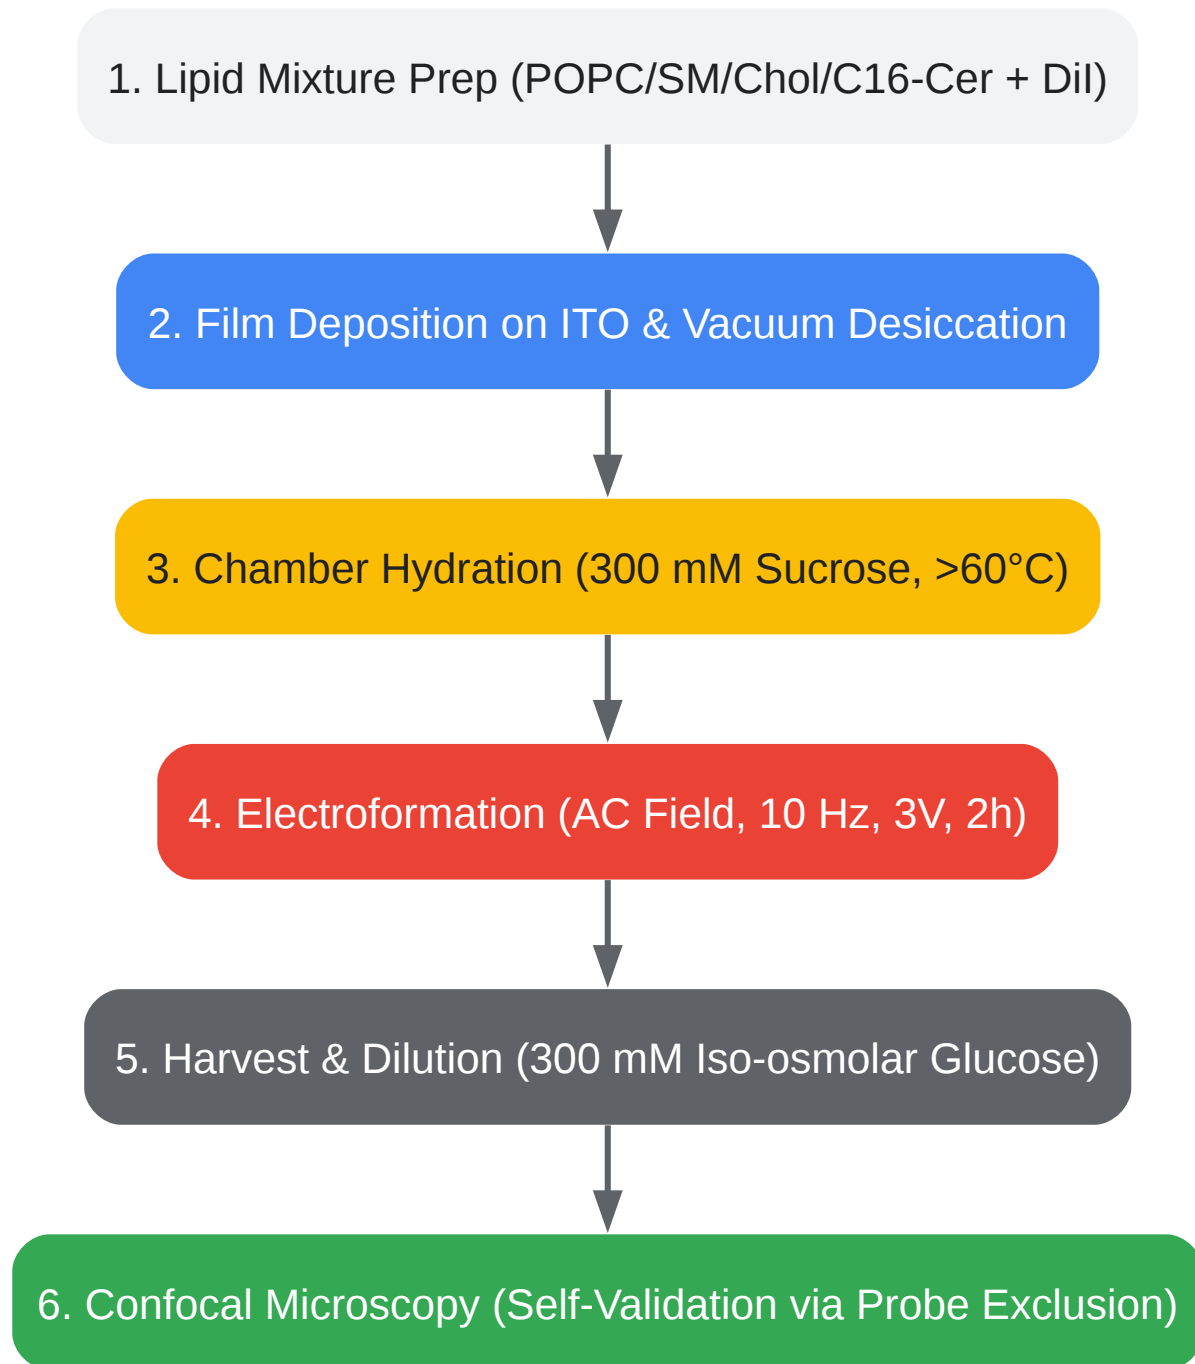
1. Lipid Mixture Prep (POPC/SM/Chol/C16-Cer + DiI)

2. Film Deposition on ITO & Vacuum Desiccation

3. Chamber Hydration (300 mM Sucrose, >60°C)

4. Electroformation (AC Field, 10 Hz, 3V, 2h)

5. Harvest & Dilution (300 mM Iso-osmolar Glucose)

6. Confocal Microscopy (Self-Validation via Probe Exclusion)